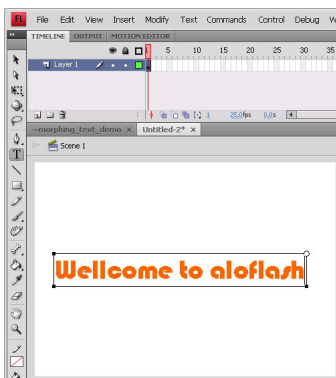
Fl File Edit View Insert Modify Text Commands Control Debug W

TIMELINE OUTPUT MOTION EDITOR

1 5 10 15 20 25 30 35

Layer 1

1 25.0fps 0.0s

~morphing_text_demo × Untitled-2* ×

Scene 1

Wellcome to aloflash